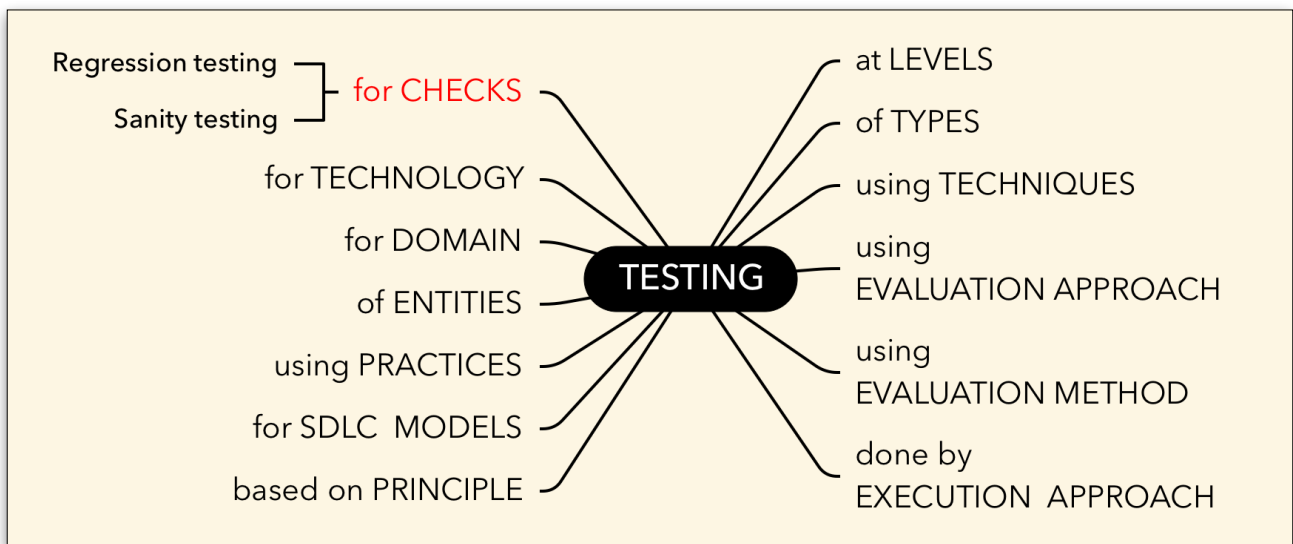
Regression testing

Sanity testing

for CHECKS

for TECHNOLOGY

for DOMAIN

of ENTITIES

using PRACTICES

for SDLC MODELS

based on PRINCIPLE

TESTING

at LEVELS

of TYPES

using TECHNIQUES

using EVALUATION APPROACH

using EVALUATION METHOD

done by EXECUTION APPROACH